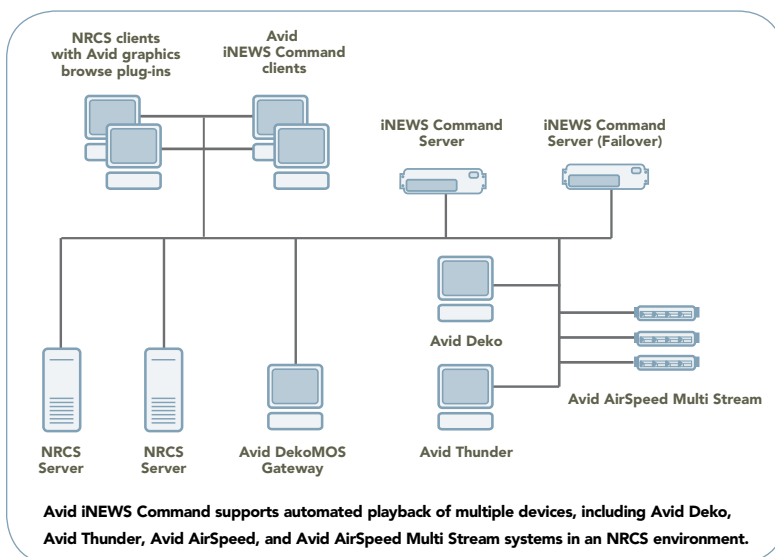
NRCS clients with Avid graphics browse plug-ins

Avid iNEWS Command clients

iNEWS Command Server

iNEWS Command Server (Failover)

Avid Deko

Avid AirSpeed Multi Stream

NRCS Server

NRCS Server

Avid DekoMOS Gateway

Avid Thunder

Avid iNEWS Command supports automated playback of multiple devices, including Avid Deko, Avid Thunder, Avid AirSpeed, and Avid AirSpeed Multi Stream systems in an NRCS environment.